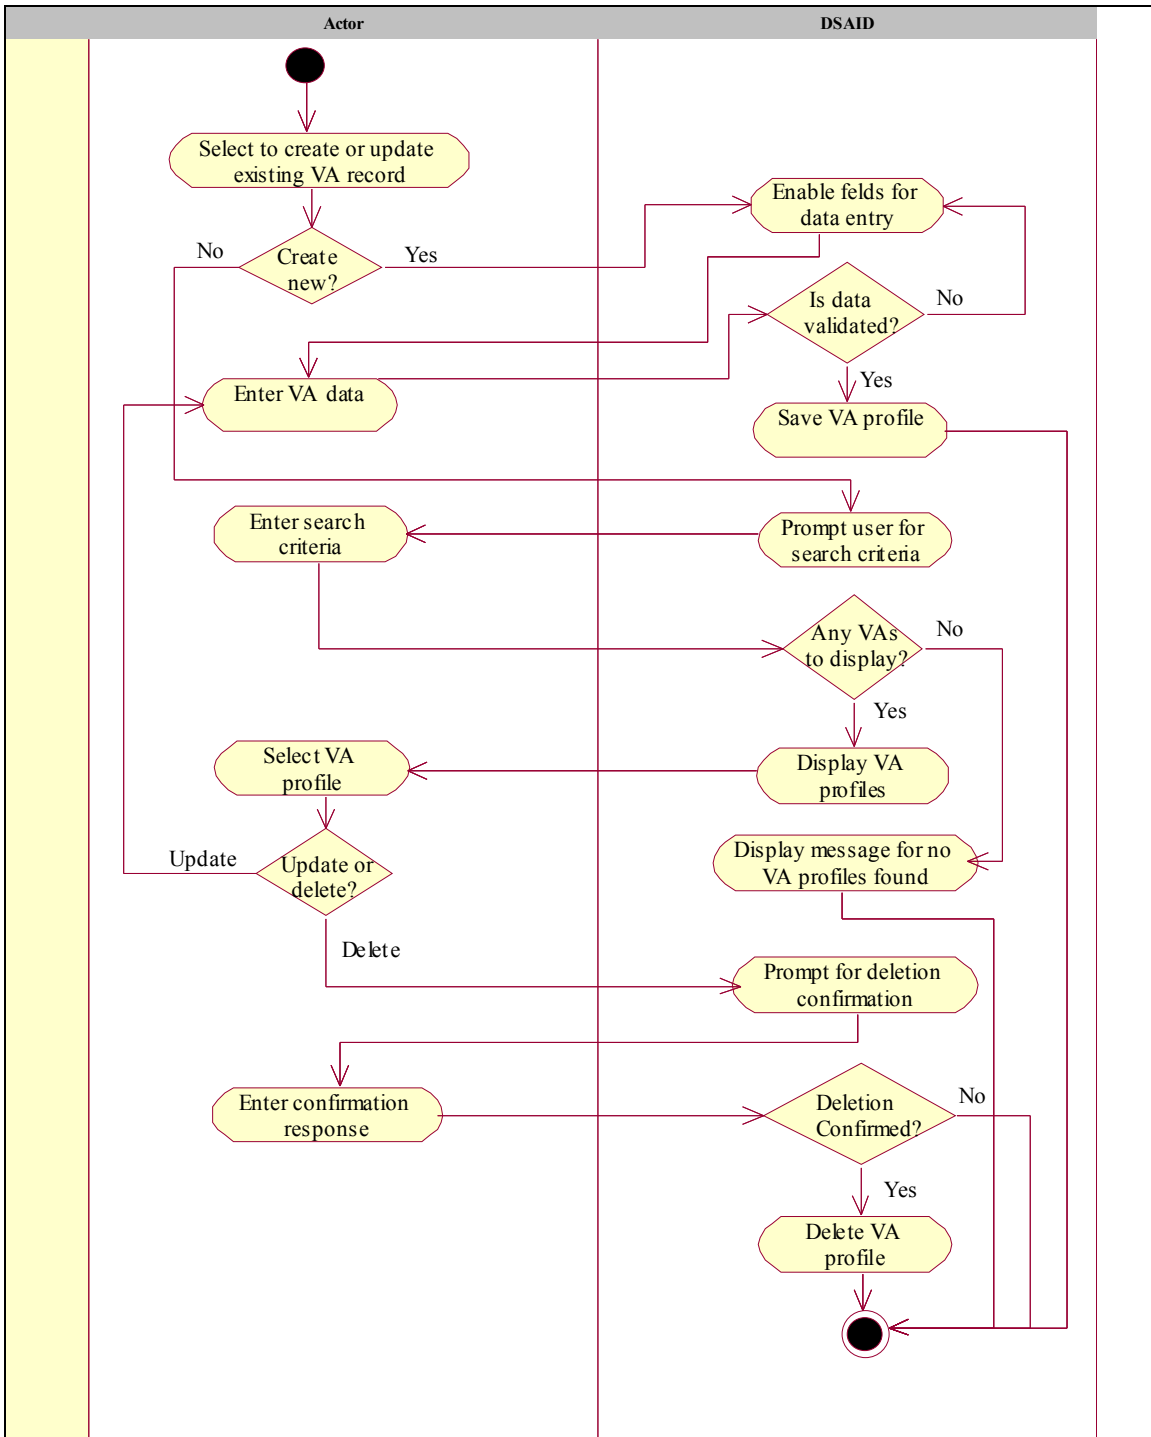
Actor

DSAID

Select to create or update existing VA record

Enable felds for data entry

No

Create new?

Yes

Is data validated?

No

Enter VA data

Yes

Save VA profile

Enter search criteria

Prompt user for search criteria

Any VAs to display?

No

Yes

Select VA profile

Display VA profiles

Update

Update or delete?

Display message for no VA profiles found

Delete

Prompt for deletion confirmation

Enter confirmation response

Deletion Confirmed?

No

Yes

Delete VA profile